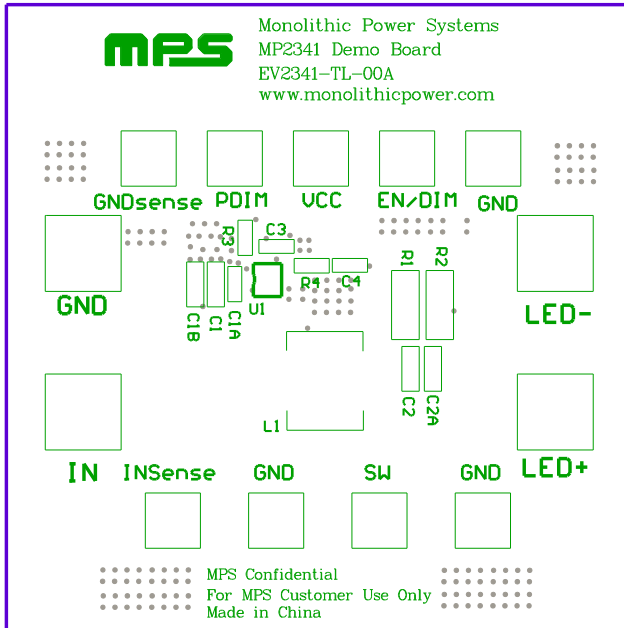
MPS

Monolithic Power Systems
MP2341 Demo Board
EV2341-TL-00A
www.monolithicpower.com

GNDsense PDIM VCC EN/DIM GND

R3 C3

R1 R2

R4 C4

GND

U1

C1B C1 C1A

LED-

L1

C2 C2A

IN INSense GND SW GND LED+

MPS Confidential
For MPS Customer Use Only
Made in China